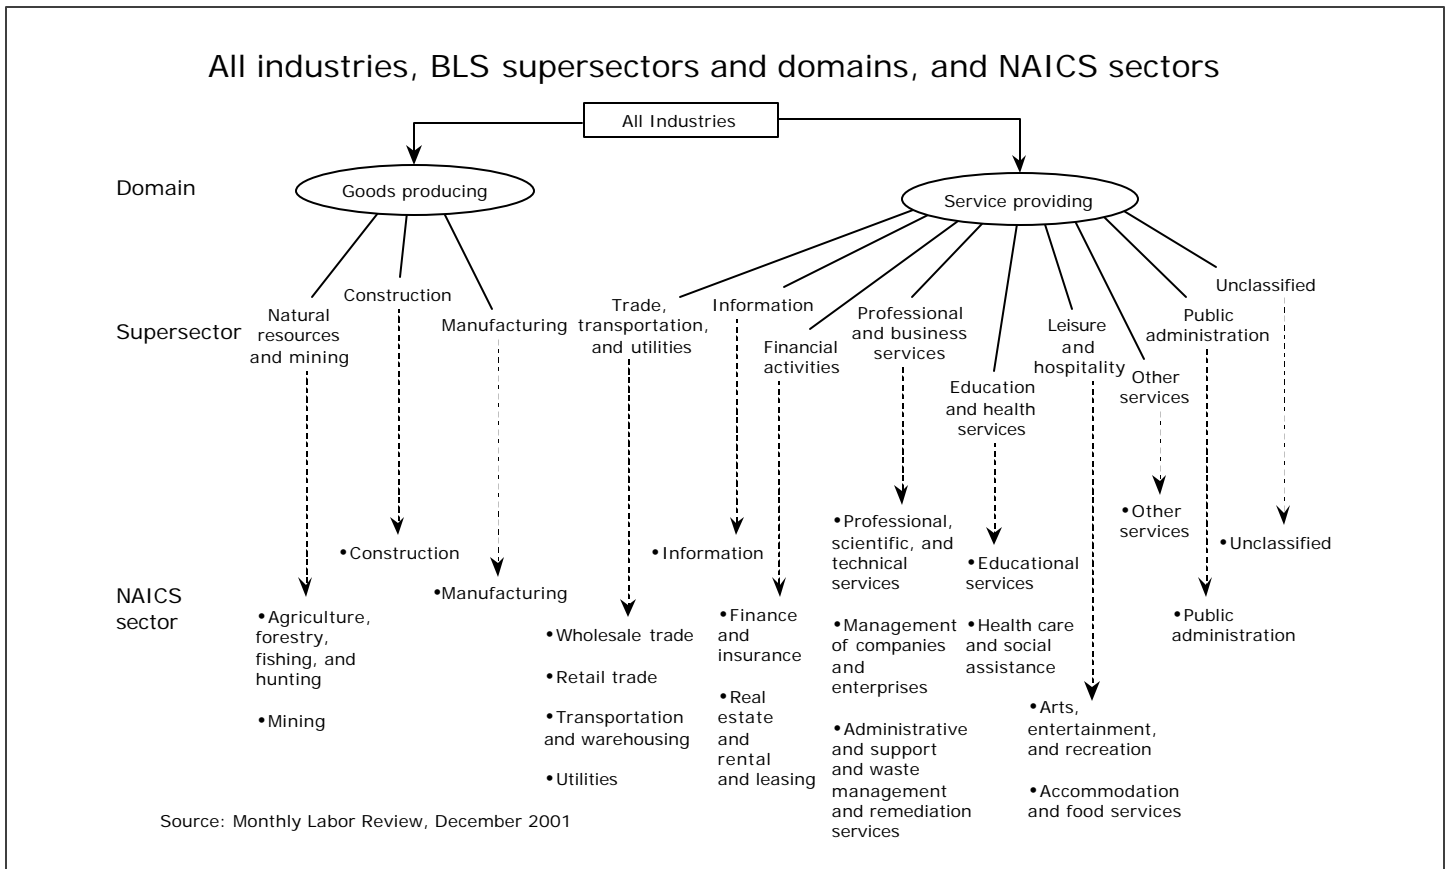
All industries, BLS supersectors and domains, and NAICS sectors

All Industries

Domain

Goods producing

Service providing

Supersector

Natural resources and mining

Construction

Manufacturing

Trade, transportation, and utilities

Information

Financial activities

Professional and business services

Education and health services

Leisure and hospitality

Other services

Public administration

Unclassified

NAICS sector

•Agriculture, forestry, fishing, and hunting

•Mining

•Construction

•Manufacturing

•Wholesale trade

•Retail trade

•Transportation and warehousing

•Utilities

•Information

•Finance and insurance

•Real estate and rental and leasing

•Professional, scientific, and technical services

•Management of companies and enterprises

•Administrative and support and waste management and remediation services

•Educational services

•Health care and social assistance

•Arts, entertainment, and recreation

•Accommodation and food services

•Other services

•Public administration

•Unclassified

Source: Monthly Labor Review, December 2001